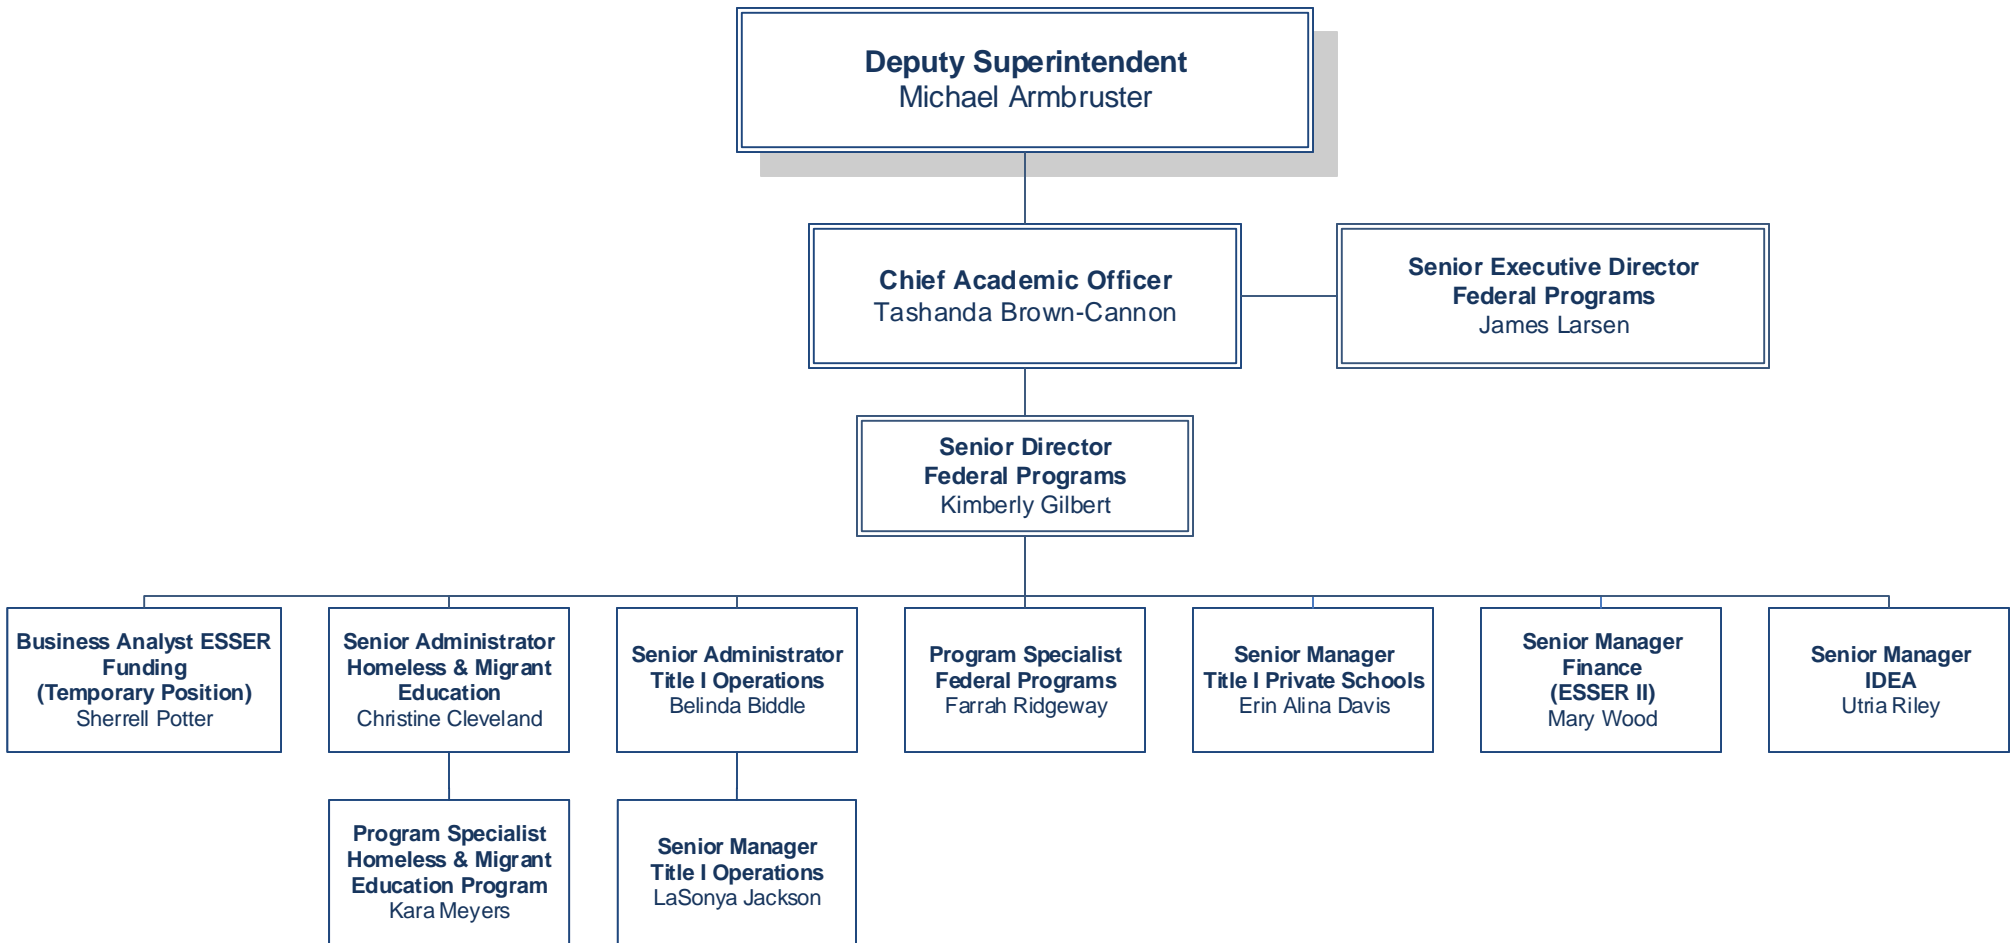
Deputy Superintendent
Michael Armbruster

Chief Academic Officer
Tashanda Brown-Cannon

Senior Executive Director
Federal Programs
James Larsen

Senior Director
Federal Programs
Kimberly Gilbert

Business Analyst ESSER Funding
(Temporary Position)
Sherrell Potter

Senior Administrator
Homeless & Migrant Education
Christine Cleveland

Senior Administrator
Title I Operations
Belinda Biddle

Program Specialist
Federal Programs
Farrah Ridgeway

Senior Manager
Title I Private Schools
Erin Alina Davis

Senior Manager
Finance
(ESSER II)
Mary Wood

Senior Manager
IDEA
Utria Riley

Program Specialist
Homeless & Migrant Education Program
Kara Meyers

Senior Manager
Title I Operations
LaSonya Jackson